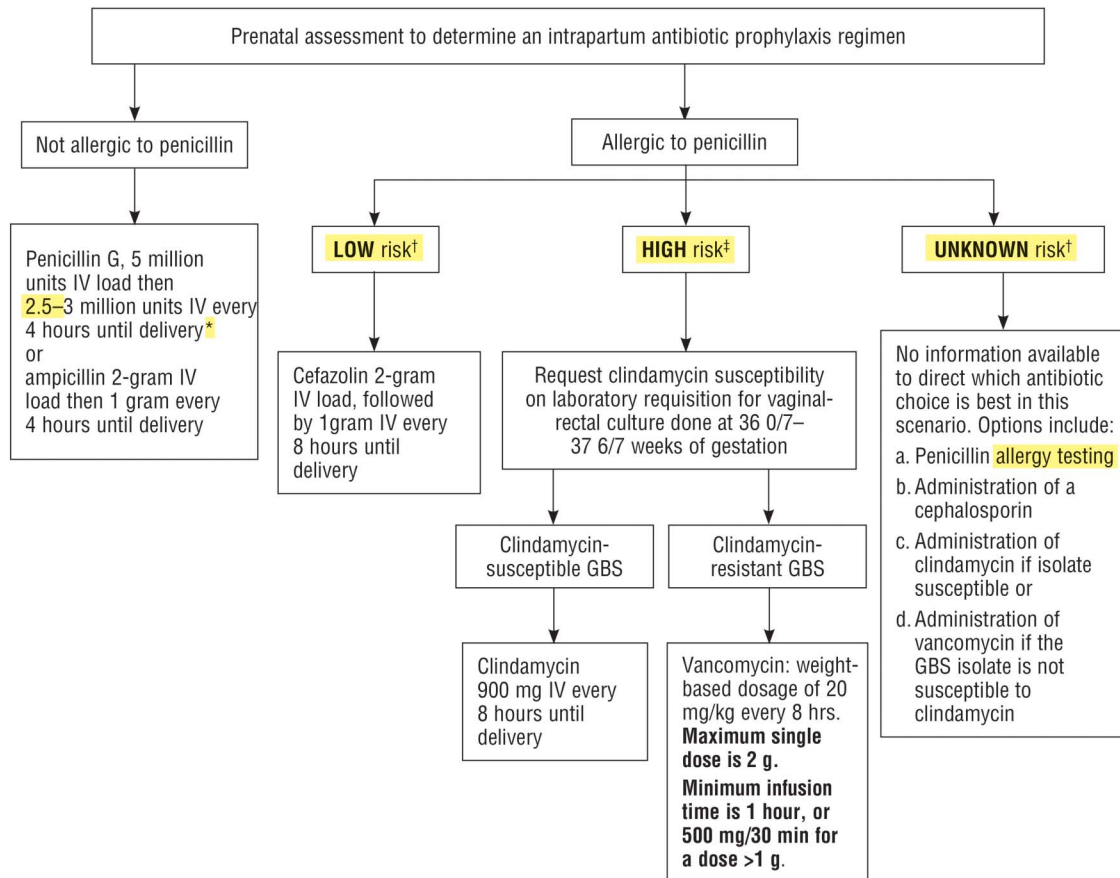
Prenatal assessment to determine an intrapartum antibiotic prophylaxis regimen

Not allergic to penicillin

Penicillin G, 5 million units IV load then 2.5–3 million units IV every 4 hours until delivery*
or
ampicillin 2-gram IV load then 1 gram every 4 hours until delivery

Allergic to penicillin

LOW risk†

Cefazolin 2-gram IV load, followed by 1gram IV every 8 hours until delivery

HIGH risk‡

Request clindamycin susceptibility on laboratory requisition for vaginal-rectal culture done at 36 0/7–37 6/7 weeks of gestation

Clindamycin-susceptible GBS

Clindamycin 900 mg IV every 8 hours until delivery

Clindamycin-resistant GBS

Vancomycin: weight-based dosage of 20 mg/kg every 8 hrs. Maximum single dose is 2 g. Minimum infusion time is 1 hour, or 500 mg/30 min for a dose >1 g.

UNKNOWN risk†

No information available to direct which antibiotic choice is best in this scenario. Options include:
a. Penicillin allergy testing
b. Administration of a cephalosporin
c. Administration of clindamycin if isolate susceptible or
d. Administration of vancomycin if the GBS isolate is not susceptible to clindamycin